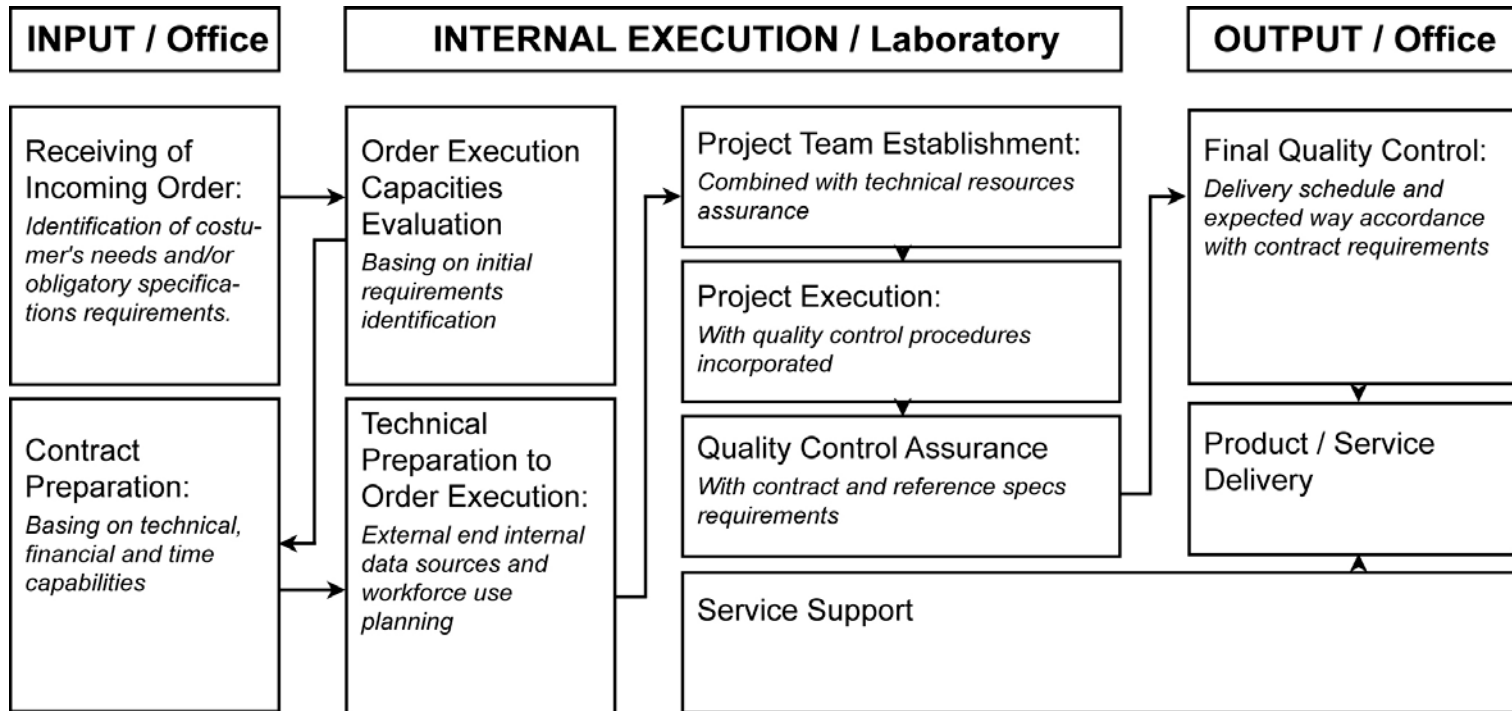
INPUT / Office

INTERNAL EXECUTION / Laboratory

OUTPUT / Office

Receiving of Incoming Order:
*Identification of costumer's needs and/or obligatory specifications requirements.*

Contract Preparation:
*Basing on technical, financial and time capabilities*

Order Execution Capacities Evaluation
*Basing on initial requirements identification*

Technical Preparation to Order Execution:
*External end internal data sources and workforce use planning*

Project Team Establishment:
*Combined with technical resources assurance*

Project Execution:
*With quality control procedures incorporated*

Quality Control Assurance
*With contract and reference specs requirements*

Service Support

Final Quality Control:
*Delivery schedule and expected way accordance with contract requirements*

Product / Service Delivery